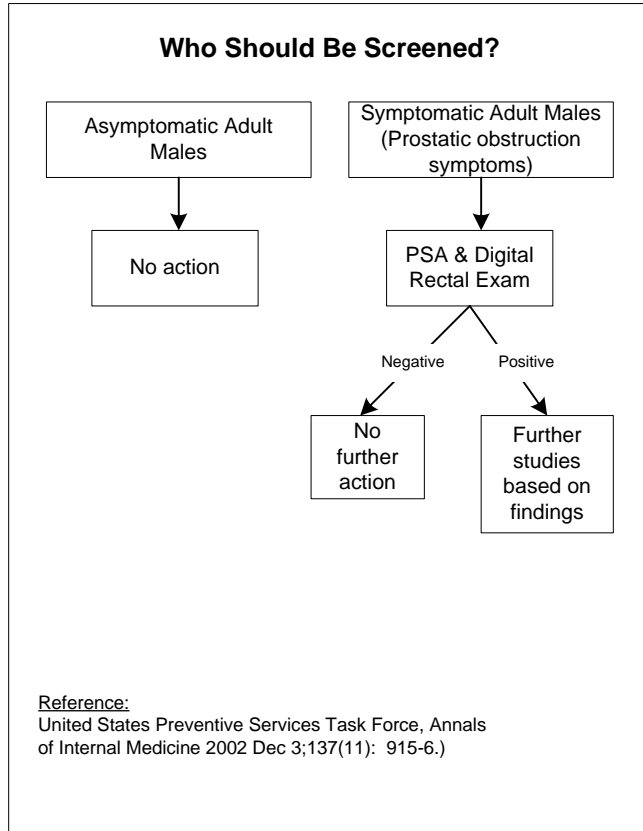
Who Should Be Screened?

Asymptomatic Adult Males

No action

Symptomatic Adult Males (Prostatic obstruction symptoms)

PSA & Digital Rectal Exam

Negative

Positive

No further action

Further studies based on findings

Reference:
United States Preventive Services Task Force, Annals of Internal Medicine 2002 Dec 3;137(11): 915-6.)